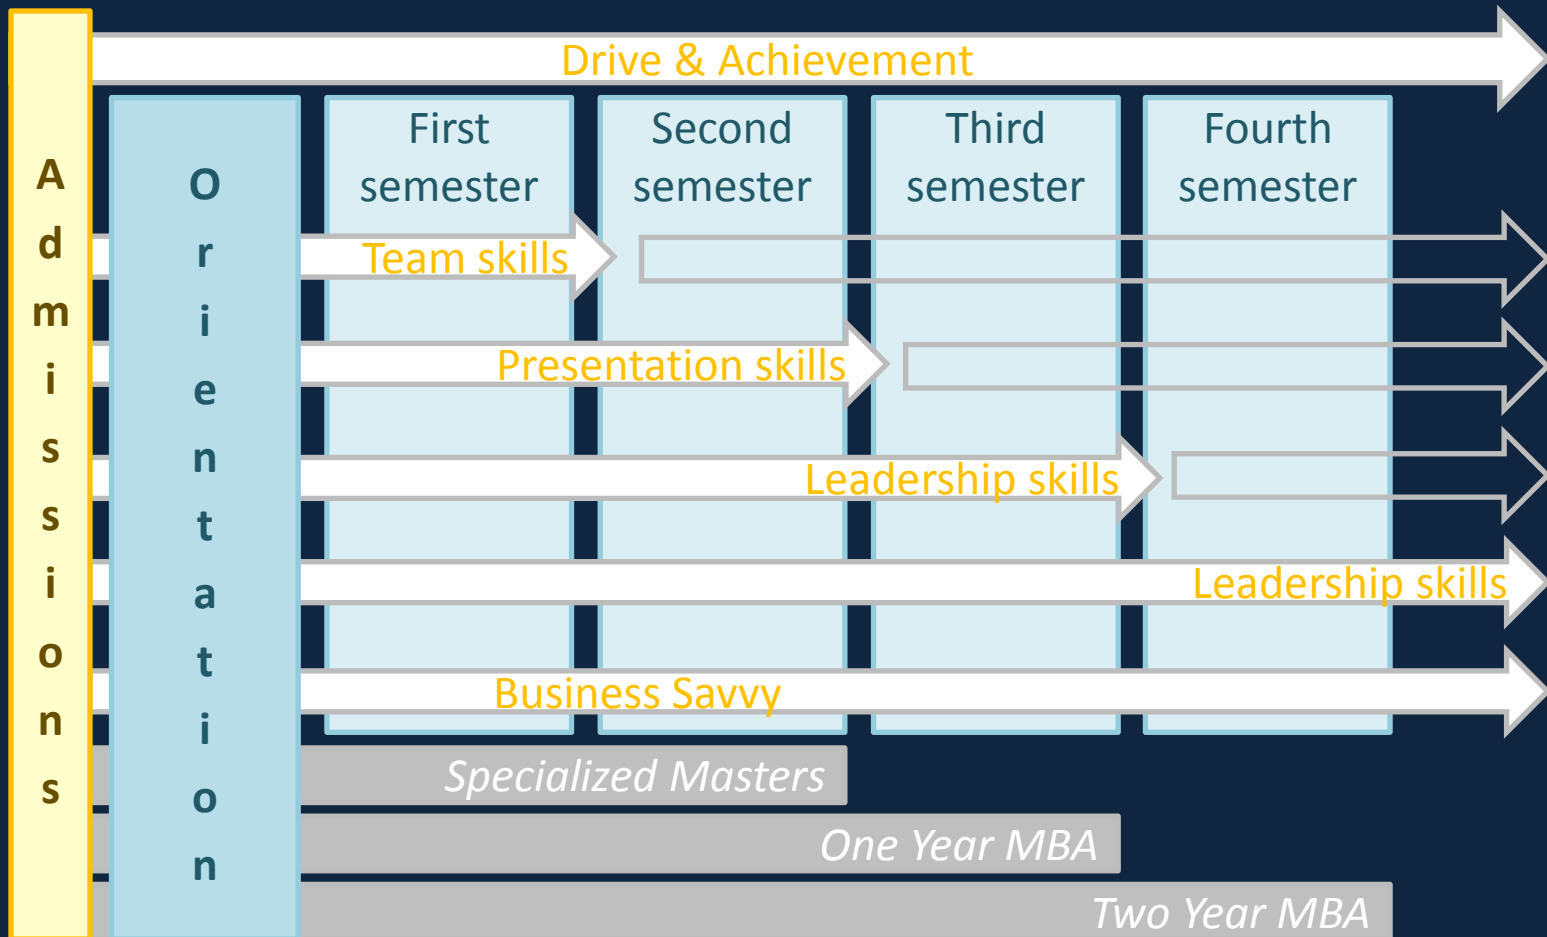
Drive & Achievement

Admissions

Orientation

First semester

Second semester

Third semester

Fourth semester

Team skills

Presentation skills

Leadership skills

Leadership skills

Business Savvy

Specialized Masters

One Year MBA

Two Year MBA